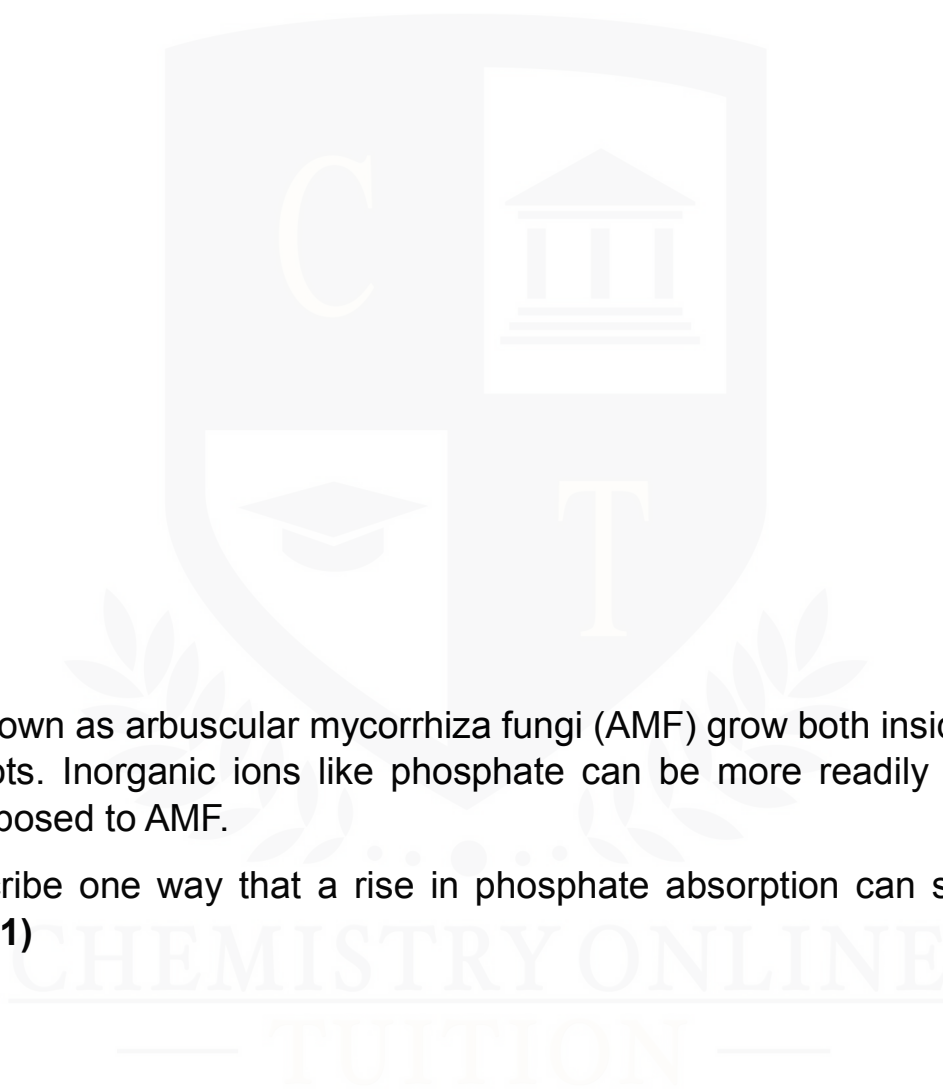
C
T
own as arbuscular mycorrhiza fungi (AMF) grow both insic ots. Inorganic ions like phosphate can be more readily posed to AMF.

ribe one way that a rise in phosphate absorption can s 1)

CHEMISTRY ONLINE
TUITION